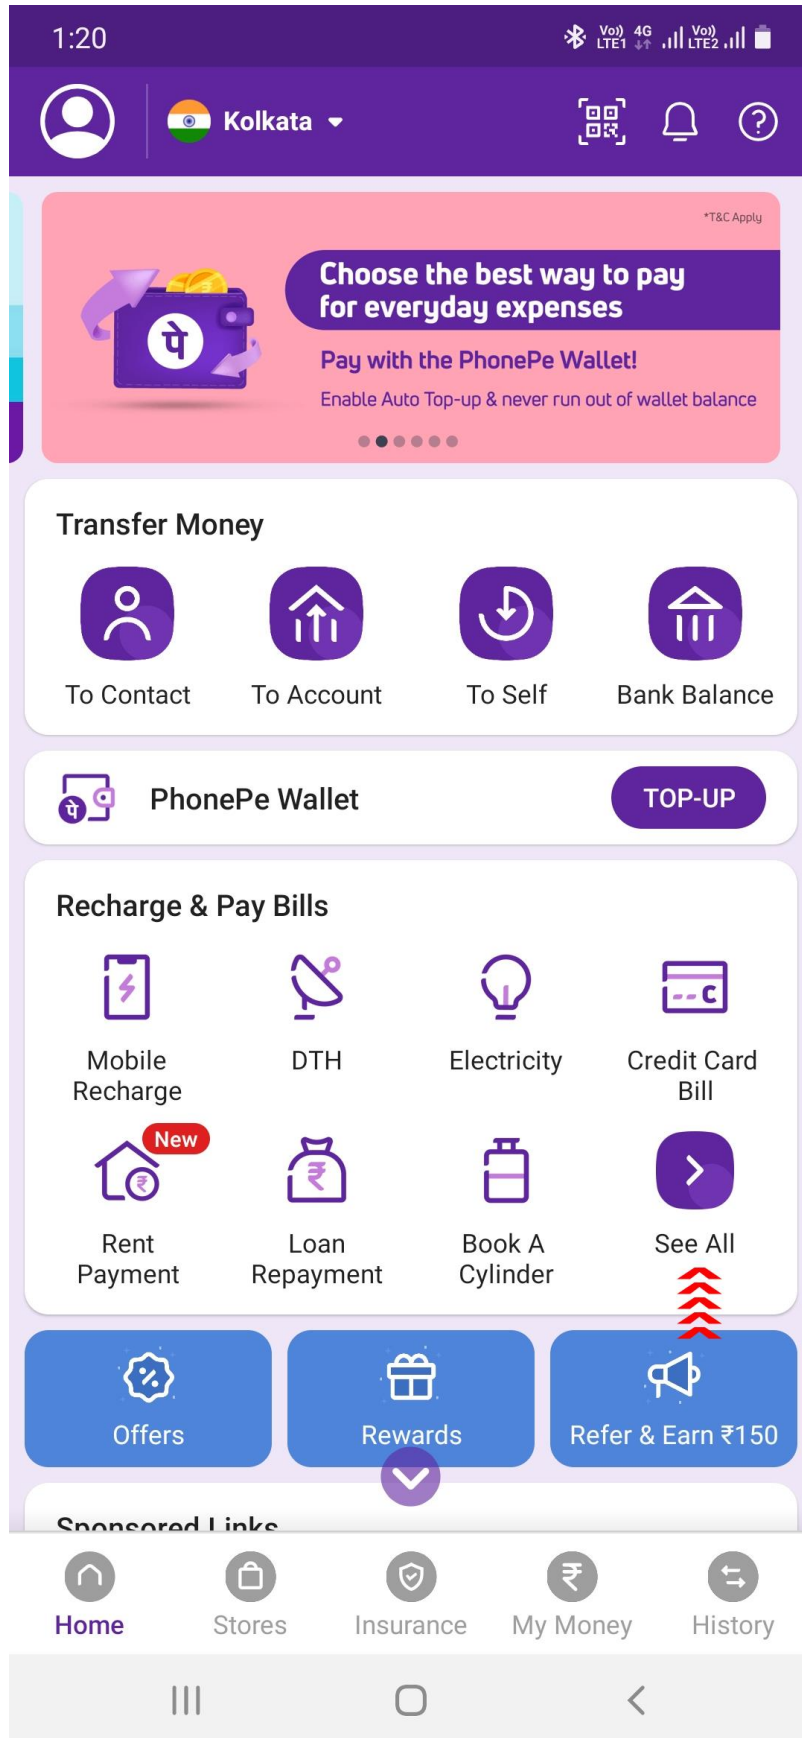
1:20

Vo)) LTE1 4G Vo)) LTE2

Kolkata

*T&C Apply

Choose the best way to pay for everyday expenses

Pay with the PhonePe Wallet!

Enable Auto Top-up & never run out of wallet balance

Transfer Money

To Contact

To Account

To Self

Bank Balance

PhonePe Wallet

TOP-UP

Recharge & Pay Bills

Mobile Recharge

DTH

Electricity

Credit Card Bill

New

Rent Payment

Loan Repayment

Book A Cylinder

See All

Offers

Rewards

Refer & Earn ₹150

Sponsored Links

Home

Stores

Insurance

My Money

History